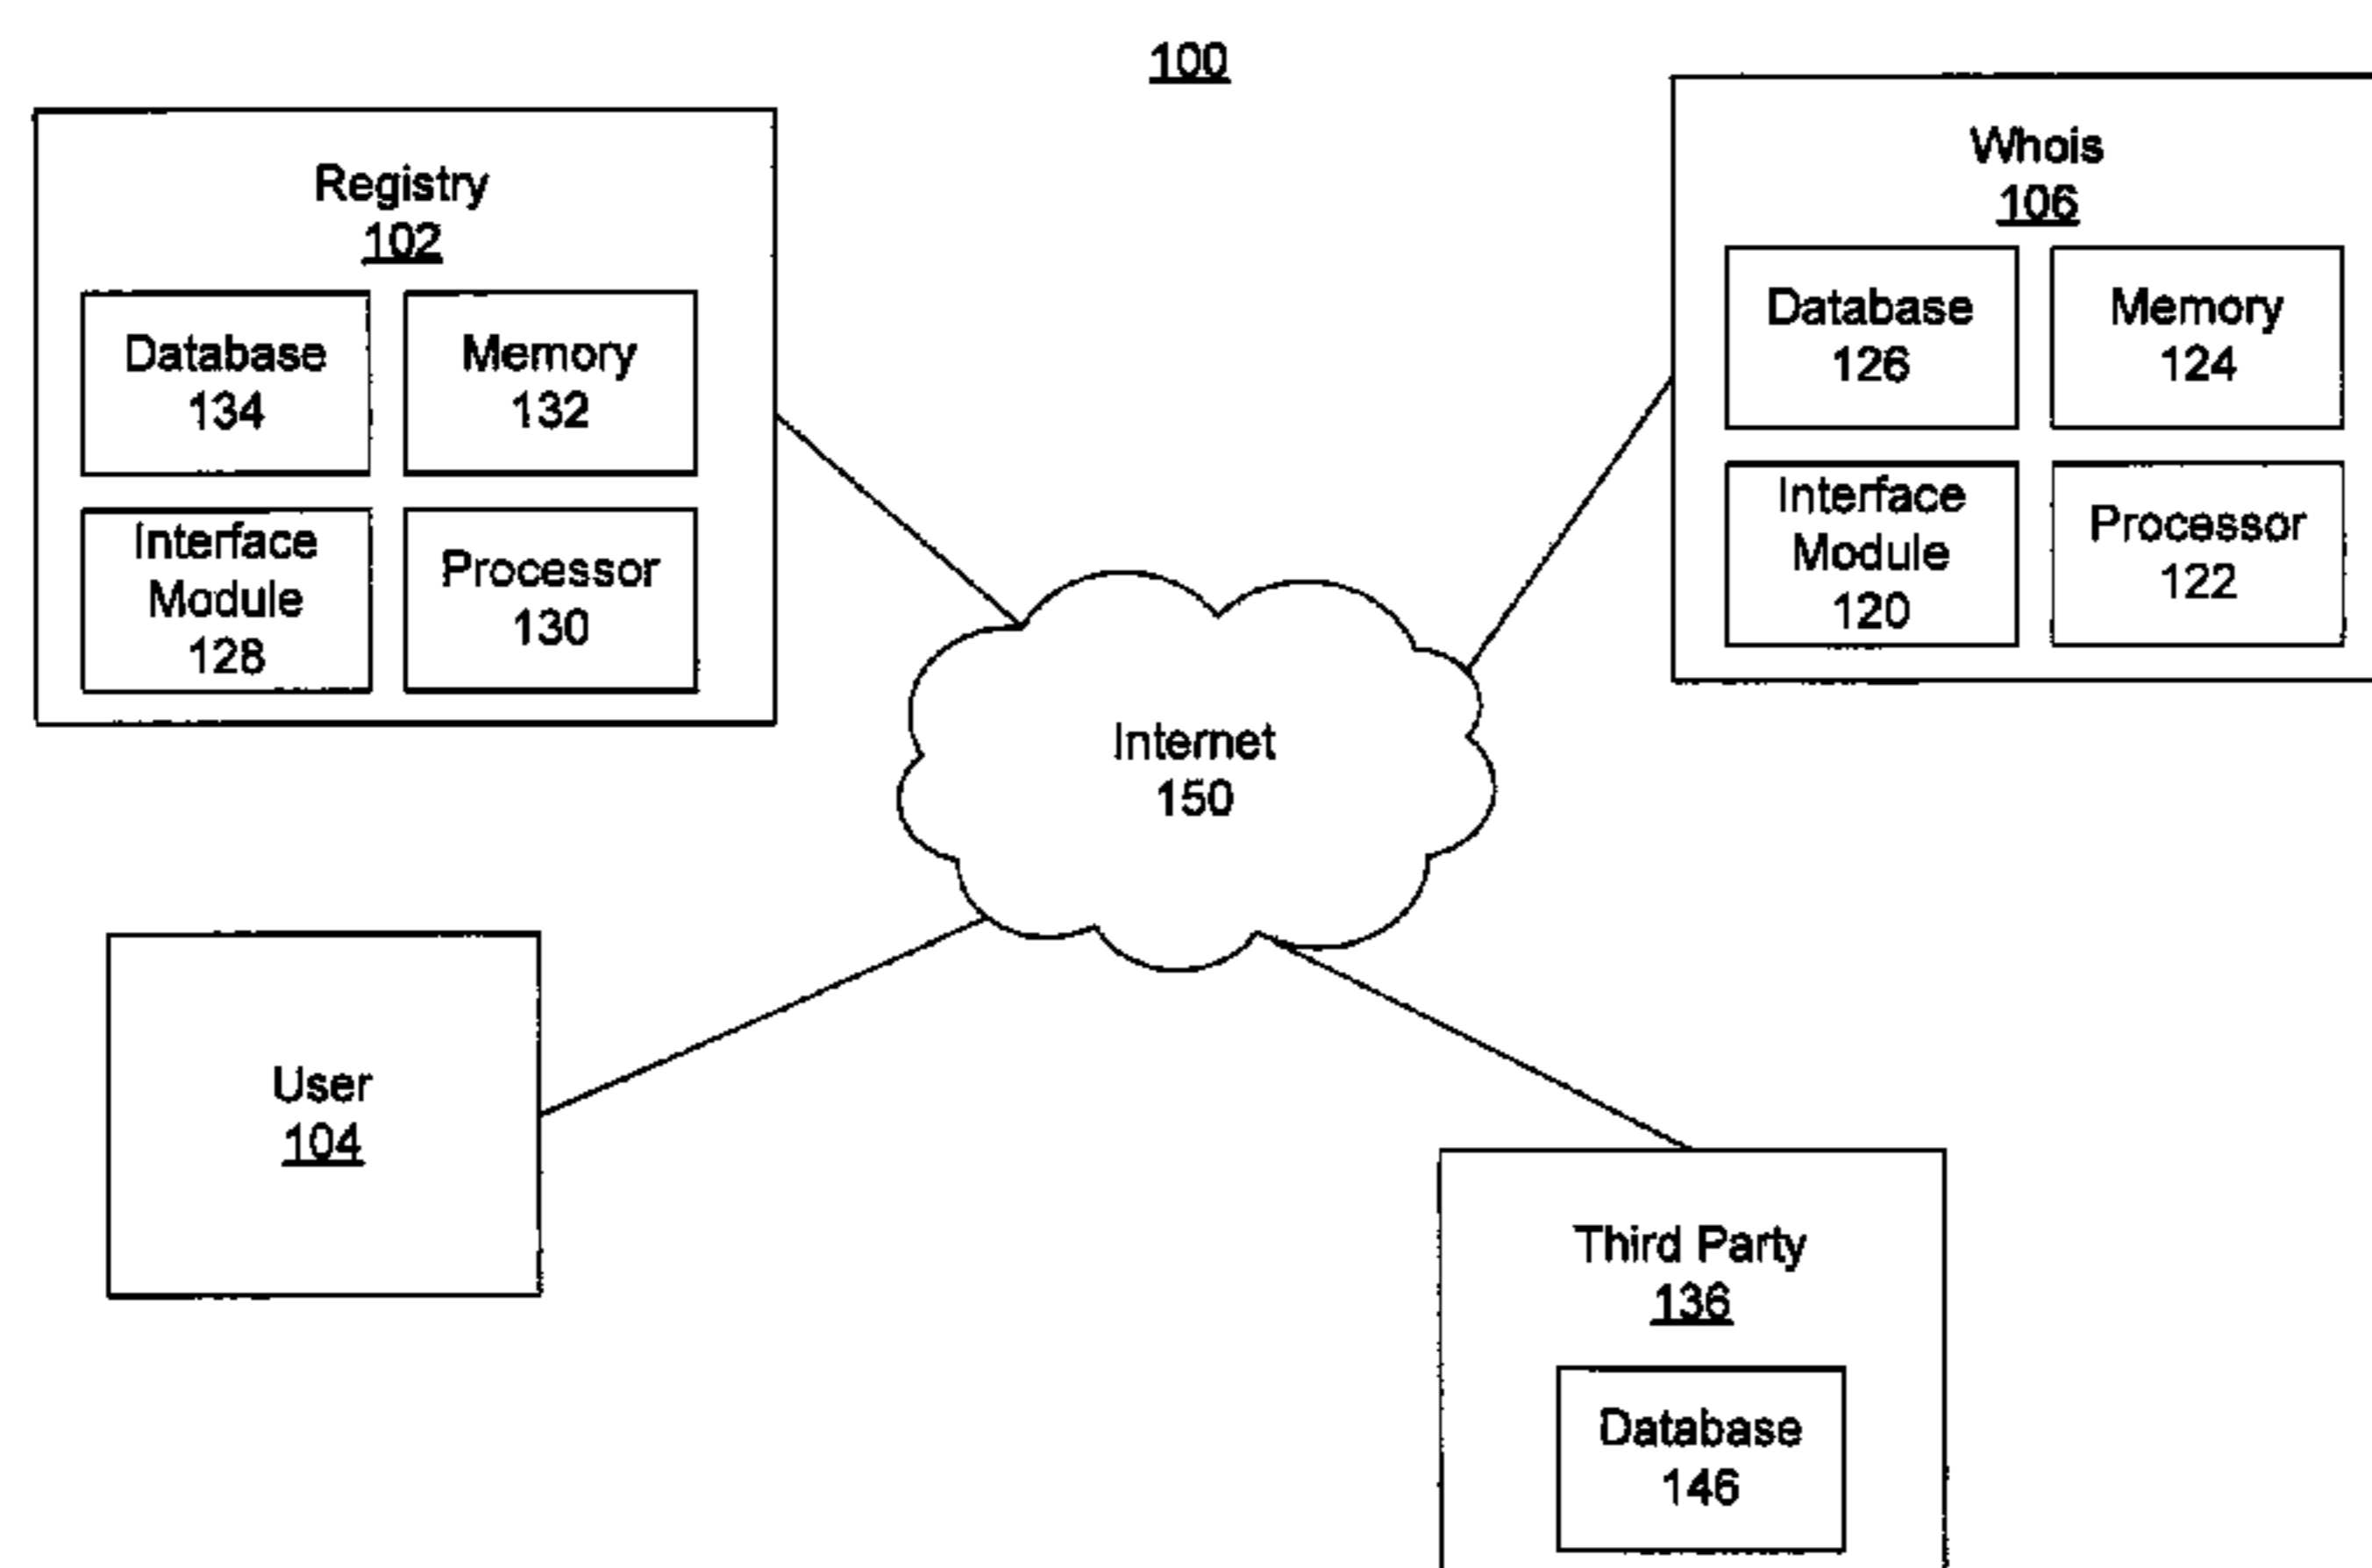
100

Registry
102

Database
134

Memory
132

Interface
Module
128

Processor
130

Whois
106

Database
126

Memory
124

Interface
Module
120

Processor
122

Internet
150

User
104

Third Party
136

Database
146